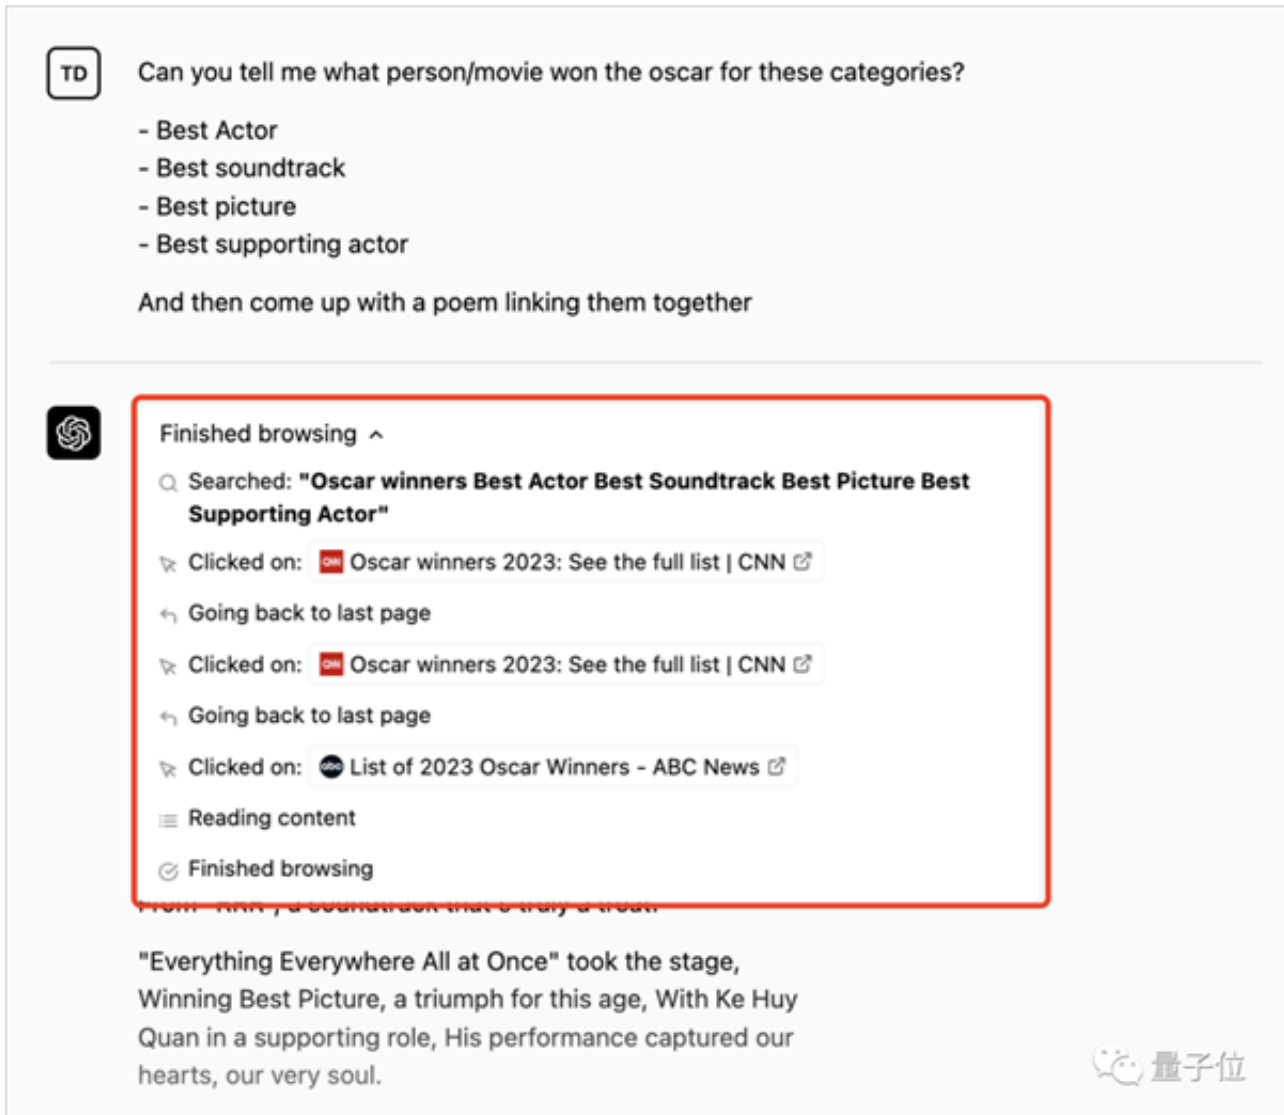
TD

Can you tell me what person/movie won the oscar for these categories?

- Best Actor
- Best soundtrack
- Best picture
- Best supporting actor

And then come up with a poem linking them together

Finished browsing

Searched: "Oscar winners Best Actor Best Soundtrack Best Picture Best Supporting Actor"

Clicked on: CNN Oscar winners 2023: See the full list | CNN

Going back to last page

Clicked on: CNN Oscar winners 2023: See the full list | CNN

Going back to last page

Clicked on: abc List of 2023 Oscar Winners - ABC News

Reading content

Finished browsing

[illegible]

"Everything Everywhere All at Once" took the stage, Winning Best Picture, a triumph for this age, With Ke Huy Quan in a supporting role, His performance captured our hearts, our very soul.

量子位